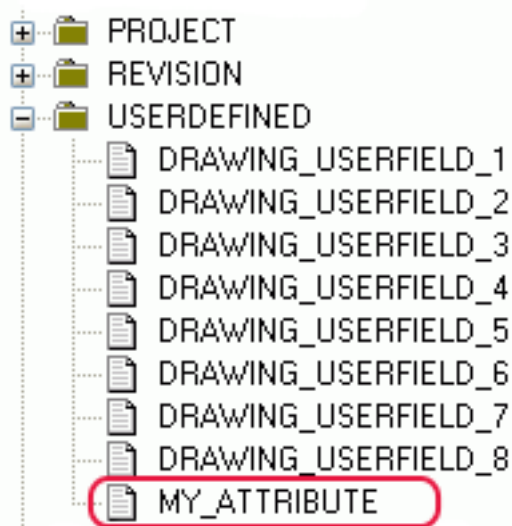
PROJECT
REVISION
USERDEFINED
DRAWING_USERFIELD_1
DRAWING_USERFIELD_2
DRAWING_USERFIELD_3
DRAWING_USERFIELD_4
DRAWING_USERFIELD_5
DRAWING_USERFIELD_6
DRAWING_USERFIELD_7
DRAWING_USERFIELD_8
MY_ATTRIBUTE